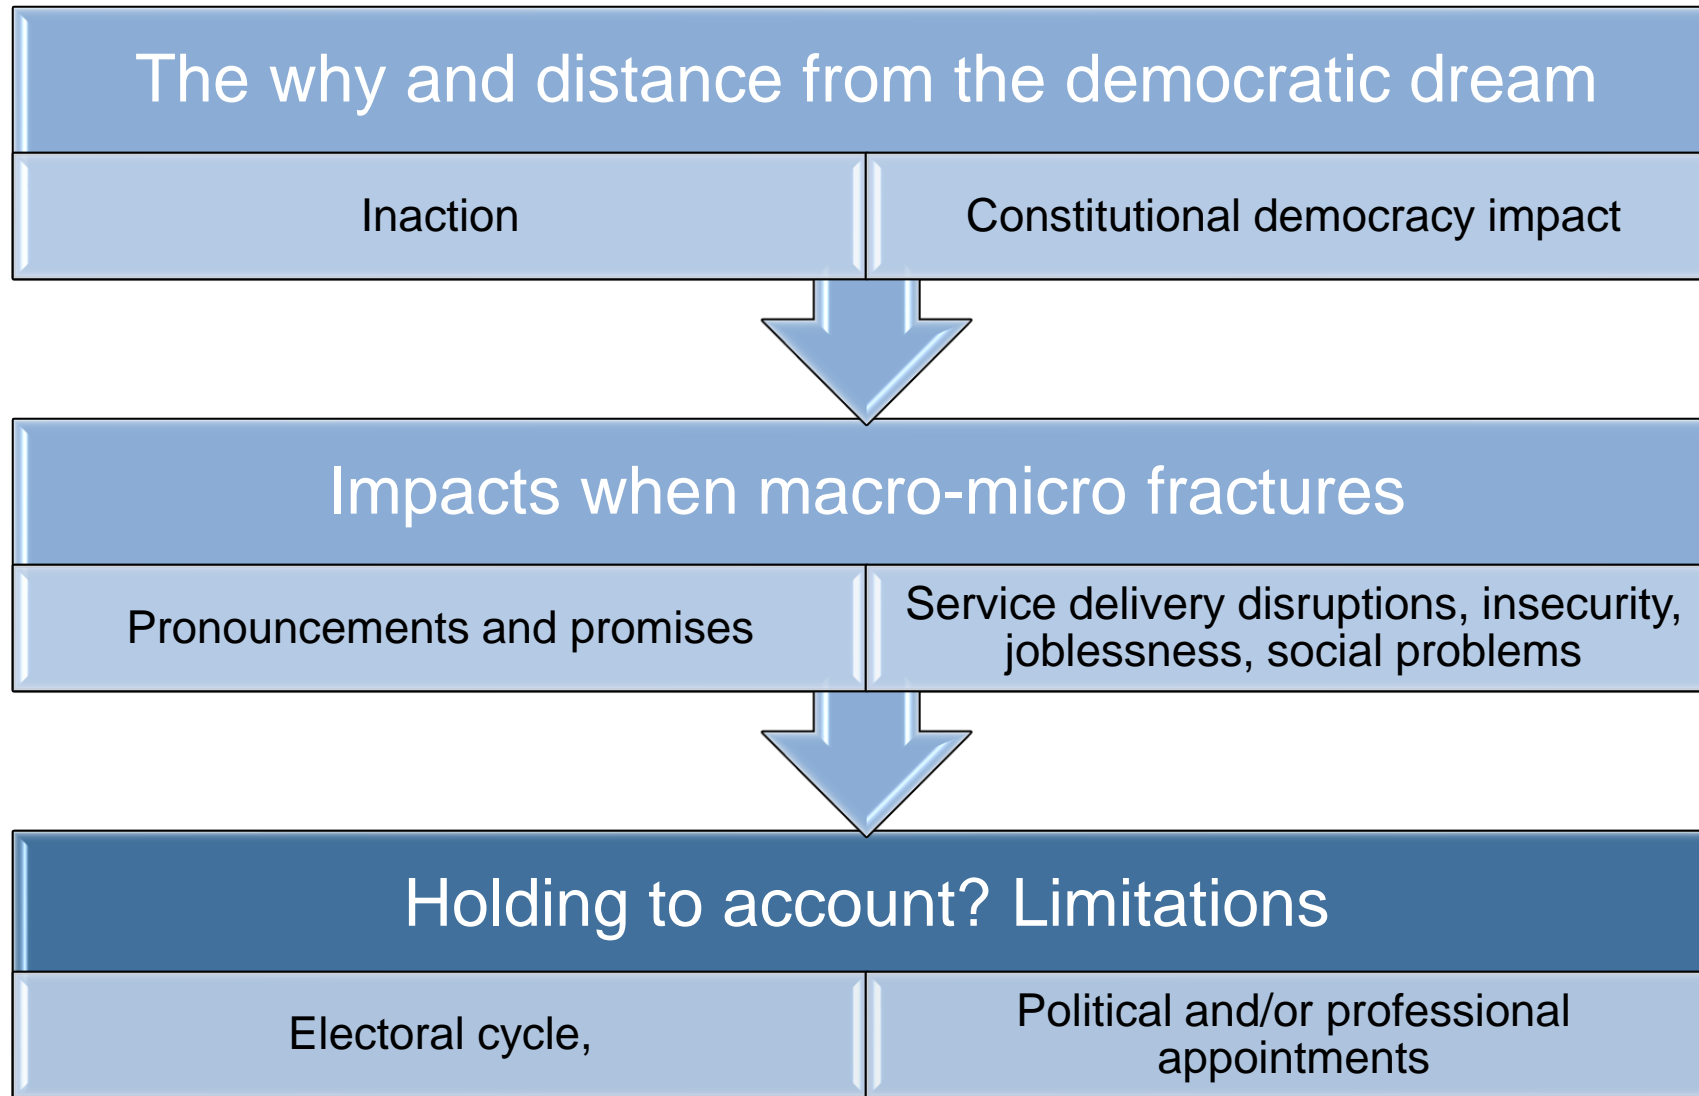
The why and distance from the democratic dream

Inaction

Constitutional democracy impact

Impacts when macro-micro fractures

Pronouncements and promises

Service delivery disruptions, insecurity, joblessness, social problems

Holding to account? Limitations

Electoral cycle,

Political and/or professional appointments